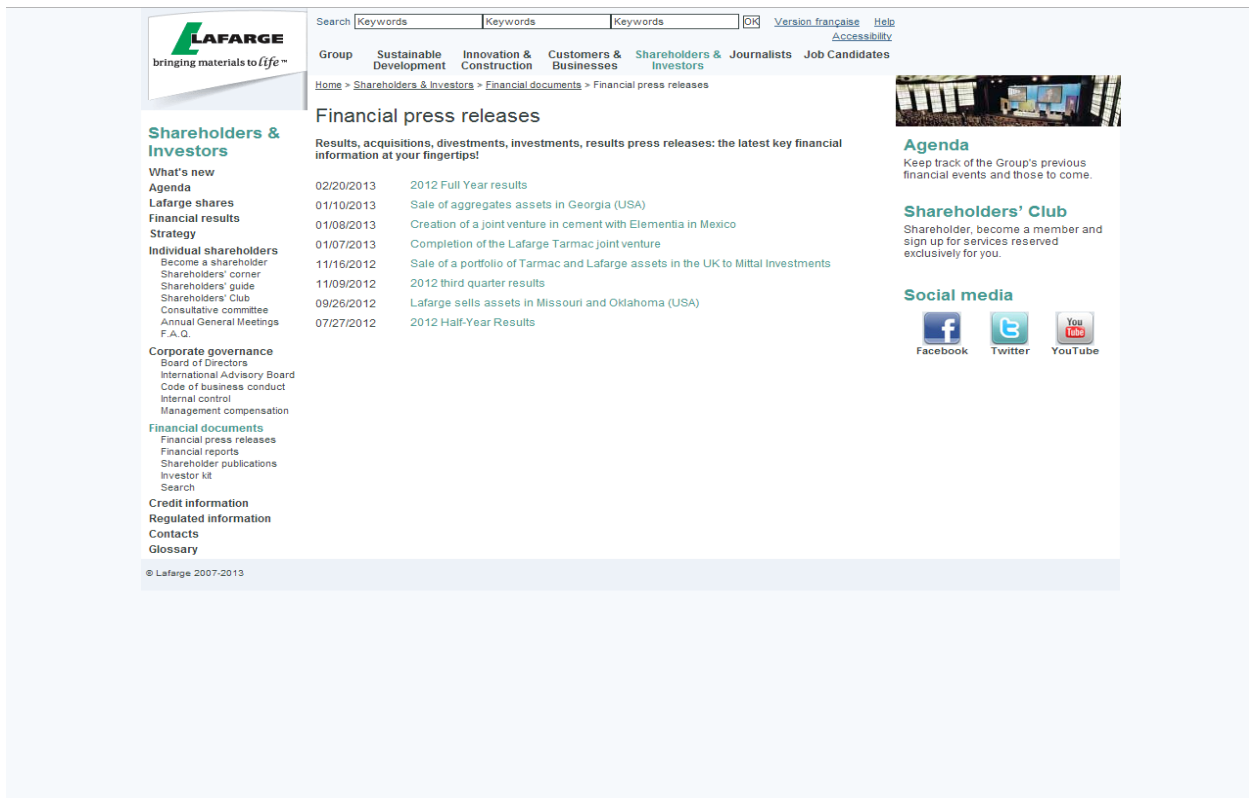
LAFARGE
bringing materials to life™

Search Keywords Keywords Keywords OK Version française Help
Accessibility

Group | Sustainable Development | Innovation & Construction | Customers & Businesses | Shareholders & Investors | Journalists | Job Candidates

Home > Shareholders & Investors > Financial documents > Financial press releases

Shareholders & Investors
What's new
Agenda
Lafarge shares
Financial results
Strategy
Individual shareholders
Become a shareholder
Shareholders' corner
Shareholders' guide
Shareholders' Club
Consultative committee
Annual General Meetings
F.A.Q.
Corporate governance
Board of Directors
International Advisory Board
Code of business conduct
Internal control
Management compensation
Financial documents
Financial press releases
Financial reports
Shareholder publications
Investor kit
Search
Credit information
Regulated information
Contacts
Glossary

Financial press releases

Results, acquisitions, divestments, investments, results press releases: the latest key financial information at your fingertips!

| 02/20/2013 | 2012 Full Year results |
|---|---|
| 01/10/2013 | Sale of aggregates assets in Georgia (USA) |
| 01/08/2013 | Creation of a joint venture in cement with Elementia in Mexico |
| 01/07/2013 | Completion of the Lafarge Tarmac joint venture |
| 11/16/2012 | Sale of a portfolio of Tarmac and Lafarge assets in the UK to Mittal Investments |
| 11/09/2012 | 2012 third quarter results |
| 09/26/2012 | Lafarge sells assets in Missouri and Oklahoma (USA) |
| 07/27/2012 | 2012 Half-Year Results |

Agenda
Keep track of the Group's previous financial events and those to come.

Shareholders' Club
Shareholder, become a member and sign up for services reserved exclusively for you.

Social media
Facebook Twitter YouTube

© Lafarge 2007-2013